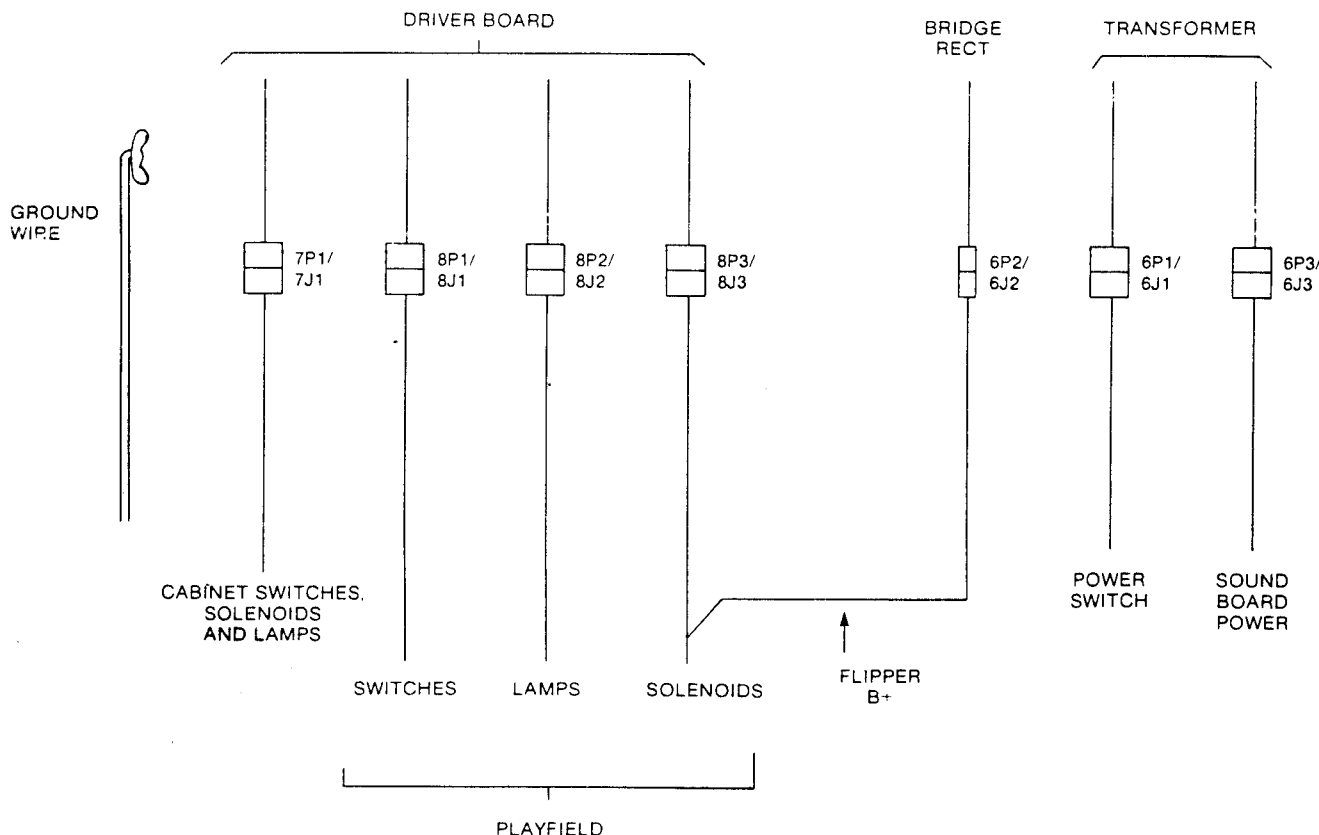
DRIVER BOARD

BRIDGE RECT

TRANSFORMER

GROUND WIRE

7P1/ 7J1

8P1/ 8J1

8P2/ 8J2

8P3/ 8J3

6P2/ 6J2

6P1/ 6J1

6P3/ 6J3

CABÍNET SWITCHES, SOLENOIDS AND LAMPS

POWER SWITCH

SOUND BOARD POWER

SWITCHES

LAMPS

SOLENOIDS

FLIPPER B+

PLAYFIELD